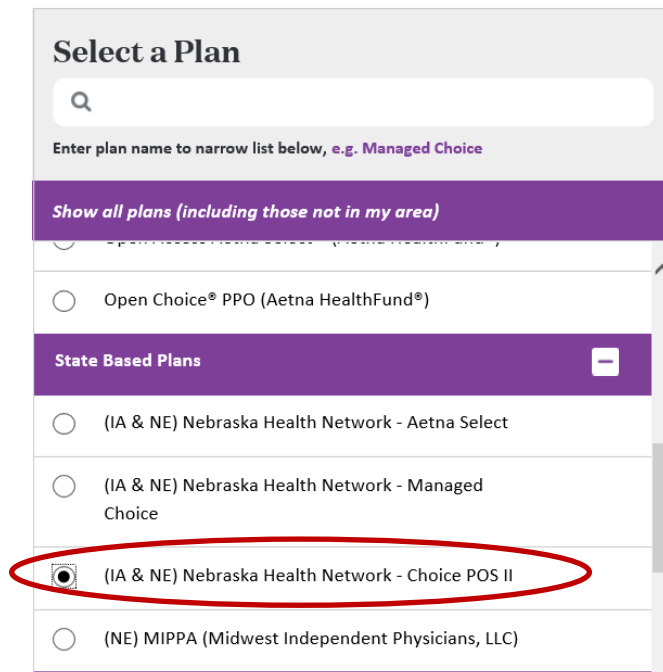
Select a Plan

Enter plan name to narrow list below, e.g. Managed Choice

Show all plans (including those not in my area)

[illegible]

Open Choice® PPO (Aetna HealthFund®)

State Based Plans

(IA & NE) Nebraska Health Network - Aetna Select

(IA & NE) Nebraska Health Network - Managed Choice

(IA & NE) Nebraska Health Network - Choice POS II

(NE) MIPPA (Midwest Independent Physicians, LLC)